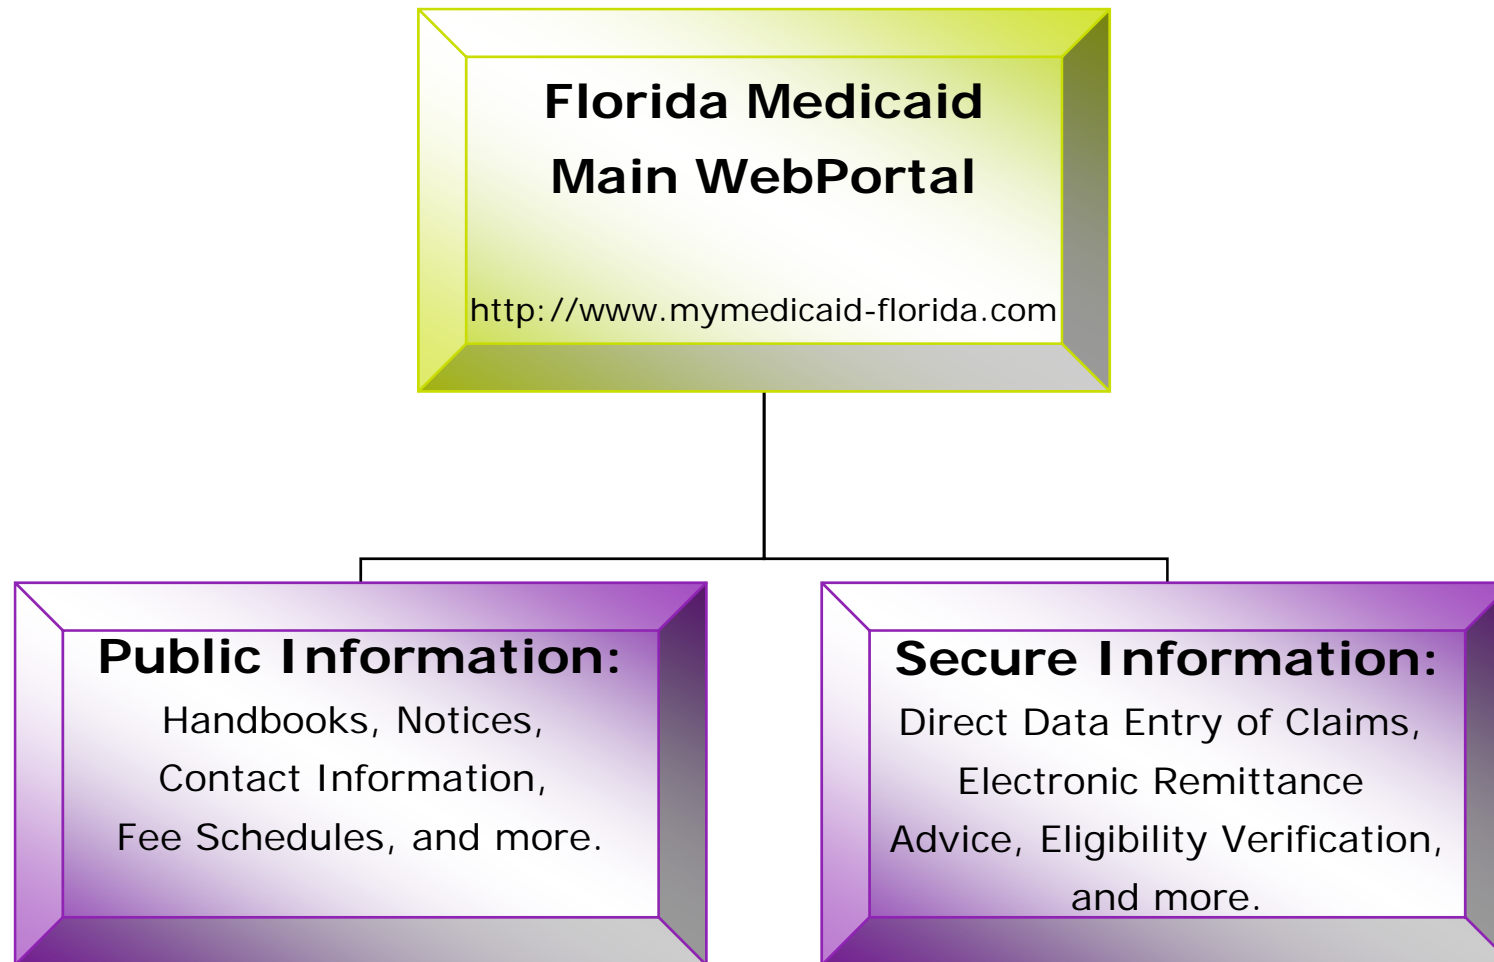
Florida Medicaid Main WebPortal

http://www.mymedicaid-florida.com

Public Information:
Handbooks, Notices, Contact Information, Fee Schedules, and more.

Secure Information:
Direct Data Entry of Claims, Electronic Remittance Advice, Eligibility Verification, and more.